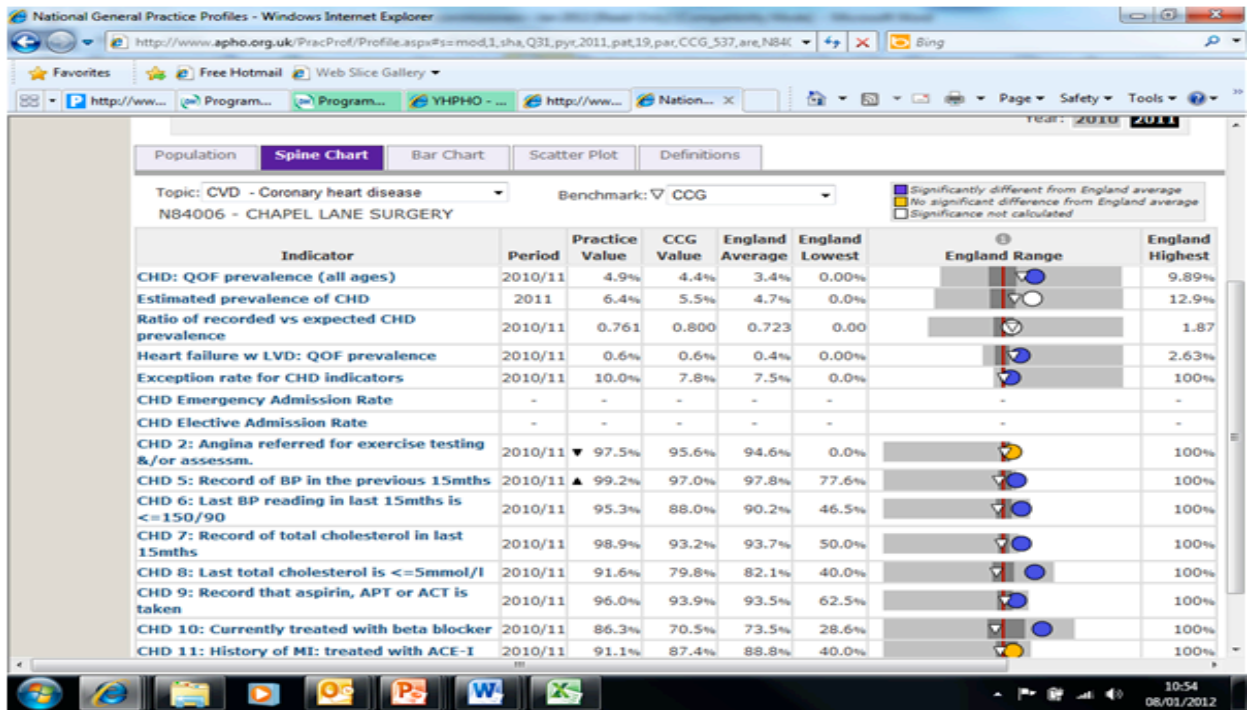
National General Practice Profiles - Windows Internet Explorer

http://www.apho.org.uk/PracProf/Profile.aspx#s=mod,1,sha,Q31,pyr,2011,pat,19,par,CCG_537,are,N84(

Bing

Favorites | Free Hotmail | Web Slice Gallery

http://ww... | Program... | Program... | YHPHO - ... | http://ww... | Nation...

Page | Safety | Tools

Year: 2010 2011

Population | Spine Chart | Bar Chart | Scatter Plot | Definitions

Topic: CVD - Coronary heart disease

Benchmark: ∇ CCG

N84006 - CHAPEL LANE SURGERY

Significantly different from England average
No significant difference from England average
Significance not calculated

| Indicator | Period | Practice Value | CCG Value | England Average | England Lowest | England Range | England Highest |
|---|---|---|---|---|---|---|---|
| CHD: QOF prevalence (all ages) | 2010/11 | 4.9% | 4.4% | 3.4% | 0.00% | | 9.89% |
| Estimated prevalence of CHD | 2011 | 6.4% | 5.5% | 4.7% | 0.0% | | 12.9% |
| Ratio of recorded vs expected CHD prevalence | 2010/11 | 0.761 | 0.800 | 0.723 | 0.00 | | 1.87 |
| Heart failure w LVD: QOF prevalence | 2010/11 | 0.6% | 0.6% | 0.4% | 0.00% | | 2.63% |
| Exception rate for CHD indicators | 2010/11 | 10.0% | 7.8% | 7.5% | 0.0% | | 100% |
| CHD Emergency Admission Rate | - | - | - | - | - | - | - |
| CHD Elective Admission Rate | - | - | - | - | - | - | - |
| CHD 2: Angina referred for exercise testing &/or assessm. | 2010/11 | ▼ 97.5% | 95.6% | 94.6% | 0.0% | | 100% |
| CHD 5: Record of BP in the previous 15mths | 2010/11 | ▲ 99.2% | 97.0% | 97.8% | 77.6% | | 100% |
| CHD 6: Last BP reading in last 15mths is <=150/90 | 2010/11 | 95.3% | 88.0% | 90.2% | 46.5% | | 100% |
| CHD 7: Record of total cholesterol in last 15mths | 2010/11 | 98.9% | 93.2% | 93.7% | 50.0% | | 100% |
| CHD 8: Last total cholesterol is <=5mmol/l | 2010/11 | 91.6% | 79.8% | 82.1% | 40.0% | | 100% |
| CHD 9: Record that aspirin, APT or ACT is taken | 2010/11 | 96.0% | 93.9% | 93.5% | 62.5% | | 100% |
| CHD 10: Currently treated with beta blocker | 2010/11 | 86.3% | 70.5% | 73.5% | 28.6% | | 100% |
| CHD 11: History of MI: treated with ACE-I | 2010/11 | 91.1% | 87.4% | 88.8% | 40.0% | | 100% |

10:54
08/01/2012